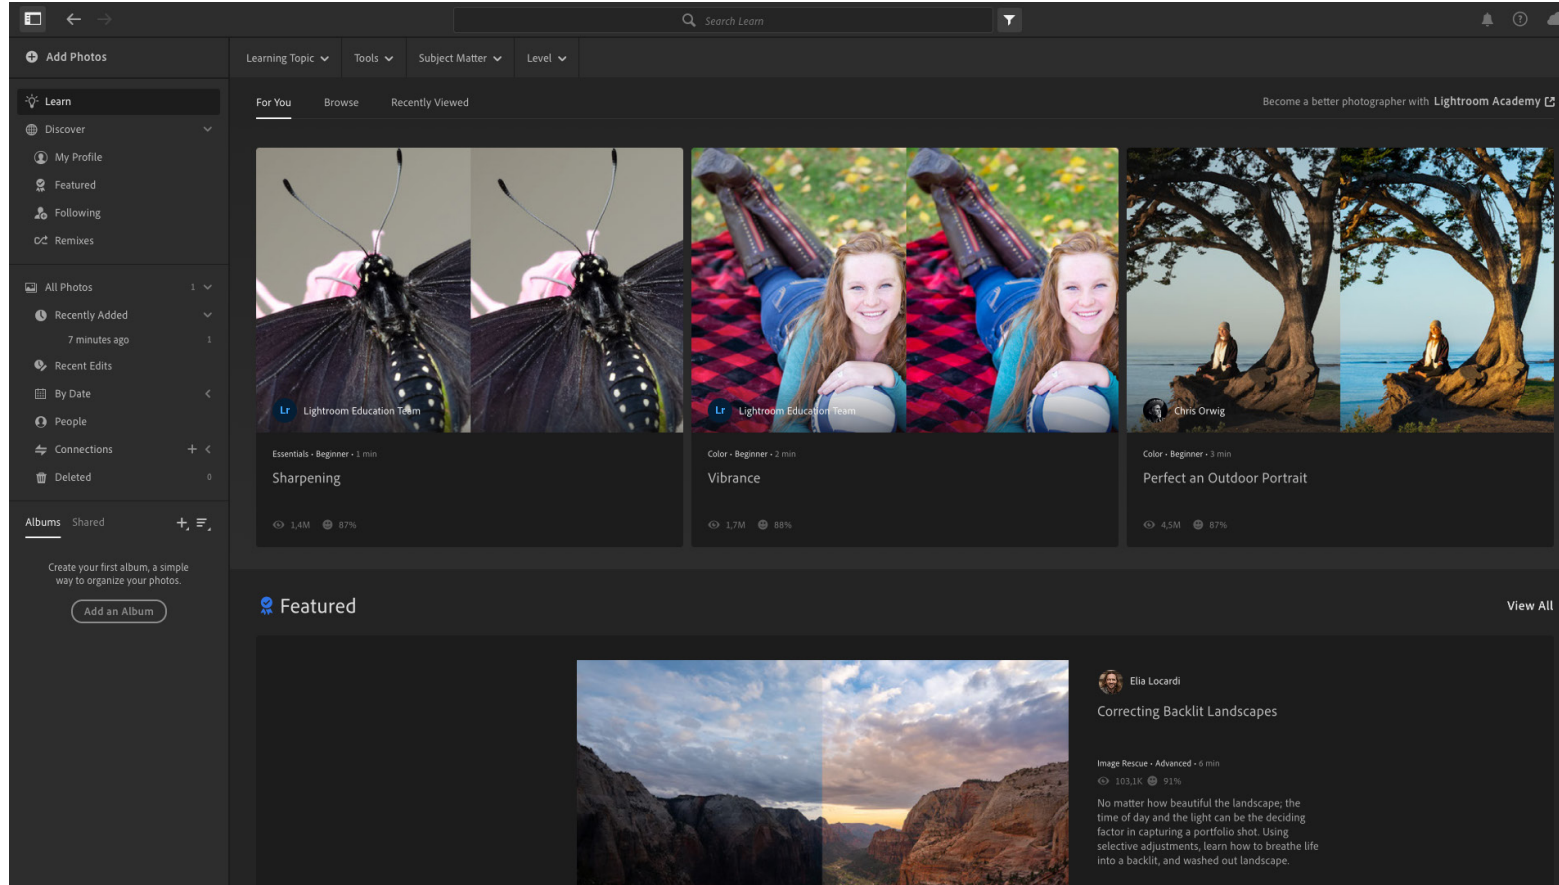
Search Learn

Add Photos

Learning Topic Tools Subject Matter Level

Learn
Discover
My Profile
Featured
Following
Remixes

All Photos 1
Recently Added
7 minutes ago 1
Recent Edits
By Date
People
Connections
Deleted 0

Albums Shared

Create your first album, a simple way to organize your photos.

Add an Album

For You Browse Recently Viewed

Become a better photographer with Lightroom Academy

Lr Lightroom Education Team
Essentials • Beginner • 1 min
Sharpening
1,4M 87%

Lr Lightroom Education Team
Color • Beginner • 2 min
Vibrance
1,7M 88%

Chris Orwig
Color • Beginner • 3 min
Perfect an Outdoor Portrait
4,5M 87%

Featured

View All

Elia Locardi
Correcting Backlit Landscapes

Image Rescue • Advanced • 6 min
103,1K 91%

No matter how beautiful the landscape; the time of day and the light can be the deciding factor in capturing a portfolio shot. Using selective adjustments, learn how to breathe life into a backlit, and washed out landscape.